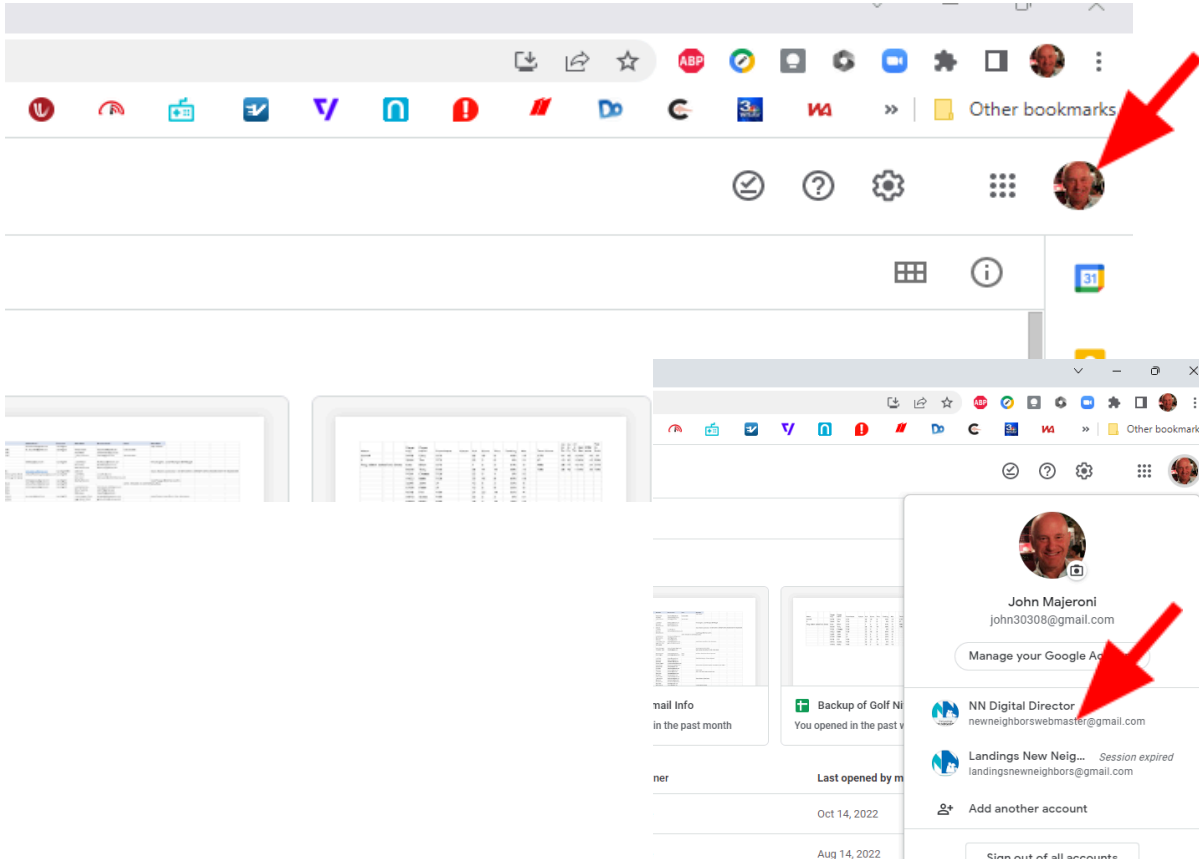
ABP

Other bookmarks

31

ABP

Other bookmark

John Majeroni
john30308@gmail.com

Manage your Google A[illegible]

mail Info
in the past month

Backup of Golf Ni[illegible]
You opened in the past w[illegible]

NN Digital Director
newneighborswebmaster@gmail.com

Landings New Neig...
Session expired
landingsnewneighbors@gmail.com

Add another account

Sign out of all accounts

ner

Last opened by m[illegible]

Oct 14, 2022

Aug 14, 2022